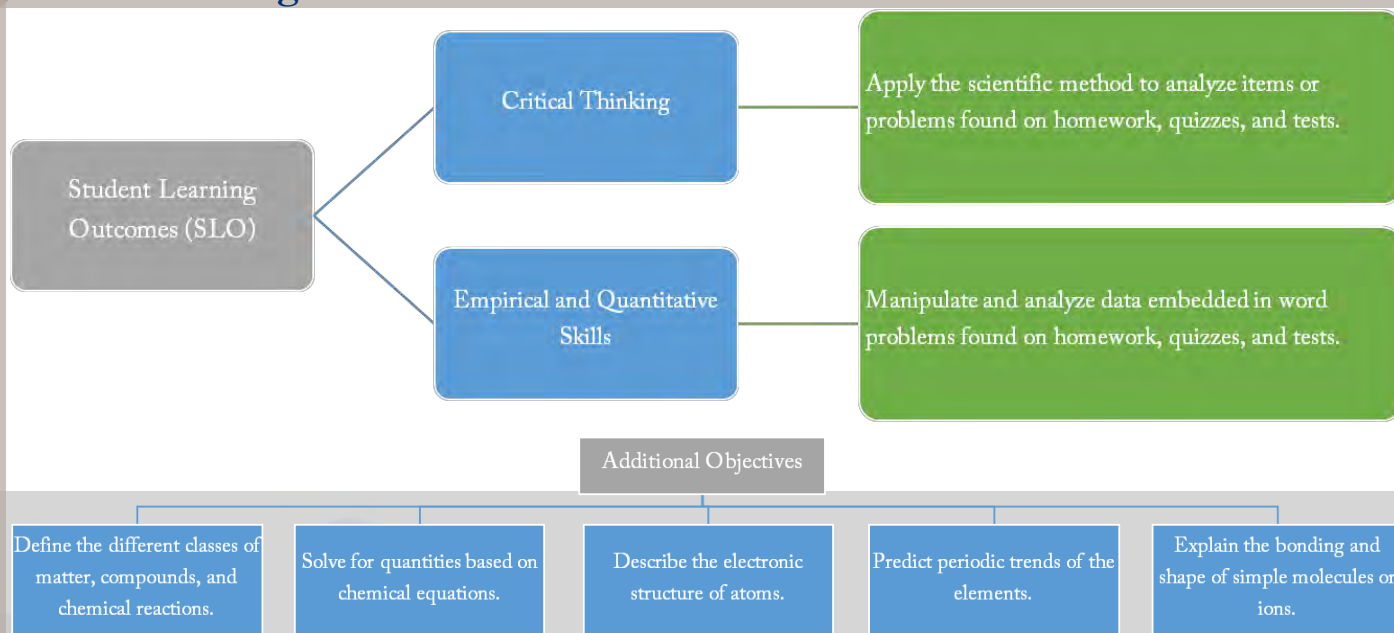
Student Learning Outcomes (SLO)

Critical Thinking

Apply the scientific method to analyze items or problems found on homework, quizzes, and tests.

Empirical and Quantitative Skills

Manipulate and analyze data embedded in word problems found on homework, quizzes, and tests.

Additional Objectives

Define the different classes of matter, compounds, and chemical reactions.

Solve for quantities based on chemical equations.

Describe the electronic structure of atoms.

Predict periodic trends of the elements.

Explain the bonding and shape of simple molecules or ions.